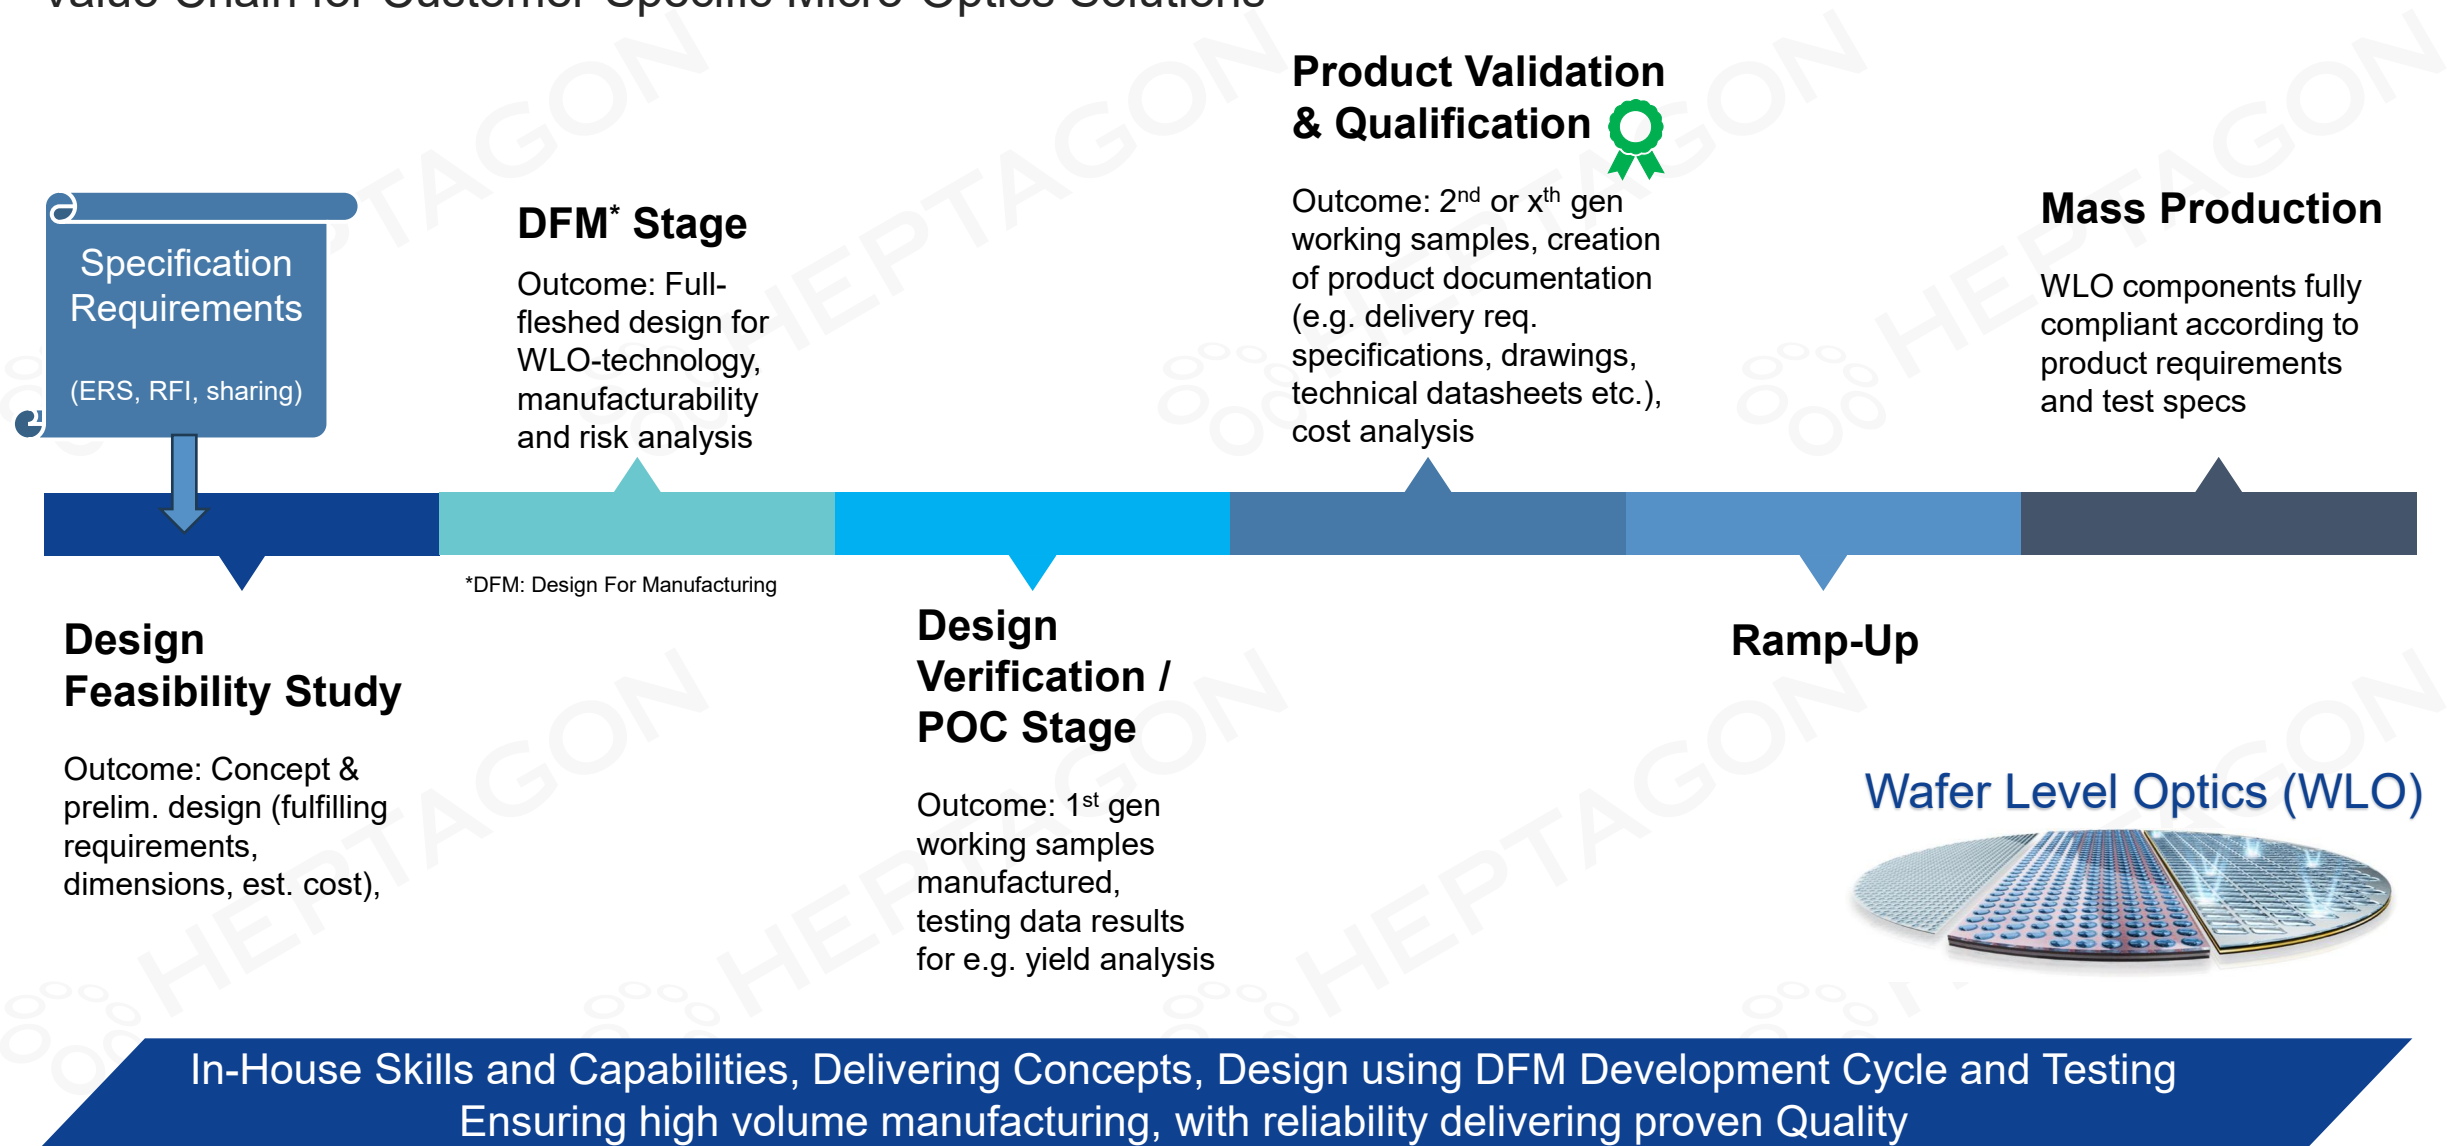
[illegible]

Specification Requirements

(ERS, RFI, sharing)

DFM* Stage

Outcome: Full-fleshed design for WLO-technology, manufacturability and risk analysis

Product Validation & Qualification

Outcome: 2$^{nd}$ or x$^{th}$ gen working samples, creation of product documentation (e.g. delivery req. specifications, drawings, technical datasheets etc.), cost analysis

Mass Production

WLO components fully compliant according to product requirements and test specs

*DFM: Design For Manufacturing

Design Feasibility Study

Outcome: Concept & prelim. design (fulfilling requirements, dimensions, est. cost),

Design Verification / POC Stage

Outcome: 1$^{st}$ gen working samples manufactured, testing data results for e.g. yield analysis

Ramp-Up

Wafer Level Optics (WLO)

In-House Skills and Capabilities, Delivering Concepts, Design using DFM Development Cycle and Testing
Ensuring high volume manufacturing, with reliability delivering proven Quality